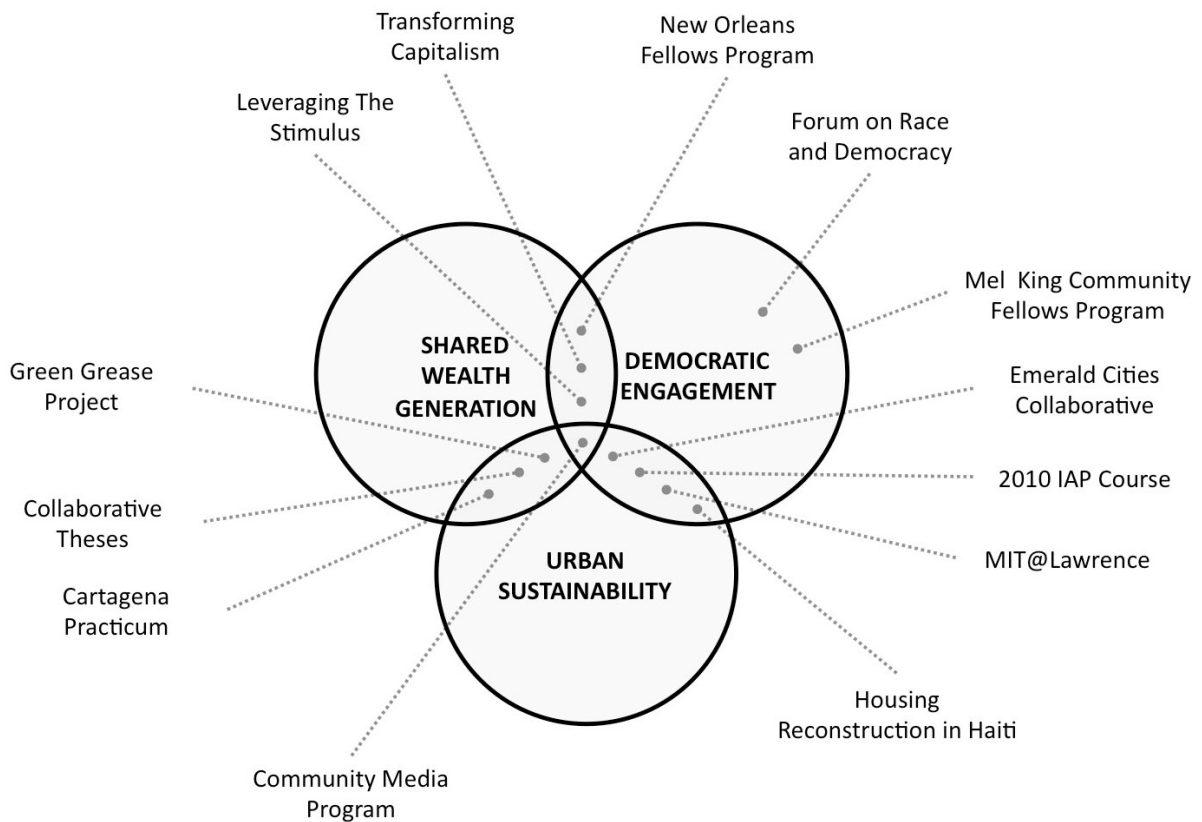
Transforming Capitalism

New Orleans Fellows Program

Leveraging The Stimulus

Forum on Race and Democracy

Mel King Community Fellows Program

SHARED WEALTH GENERATION

DEMOCRATIC ENGAGEMENT

Green Grease Project

Emerald Cities Collaborative

2010 IAP Course

Collaborative Theses

MIT@Lawrence

URBAN SUSTAINABILITY

Cartagena Practicum

Housing Reconstruction in Haiti

Community Media Program